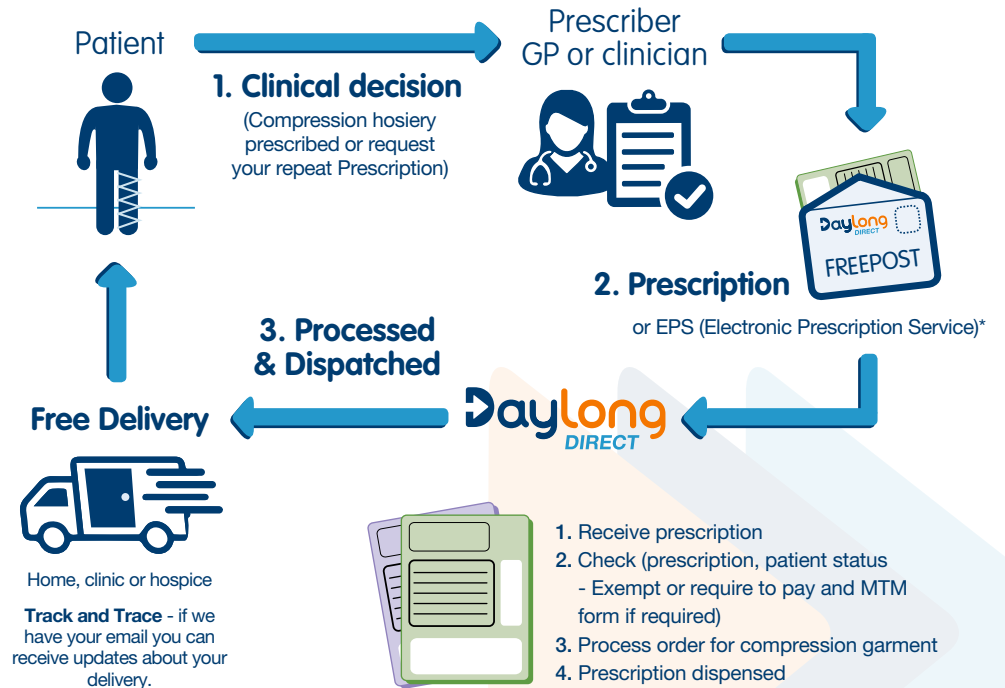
Patient

1. Clinical decision
(Compression hosiery prescribed or request your repeat Prescription)

Prescriber
GP or clinician

DayLong DIRECT
FREEPOST

2. Prescription
or EPS (Electronic Prescription Service)*

3. Processed & Dispatched

DayLong DIRECT

Free Delivery

Home, clinic or hospice

**Track and Trace** - if we have your email you can receive updates about your delivery.

1. Receive prescription
2. Check (prescription, patient status
- Exempt or require to pay and MTM form if required)
3. Process order for compression garment
4. Prescription dispensed